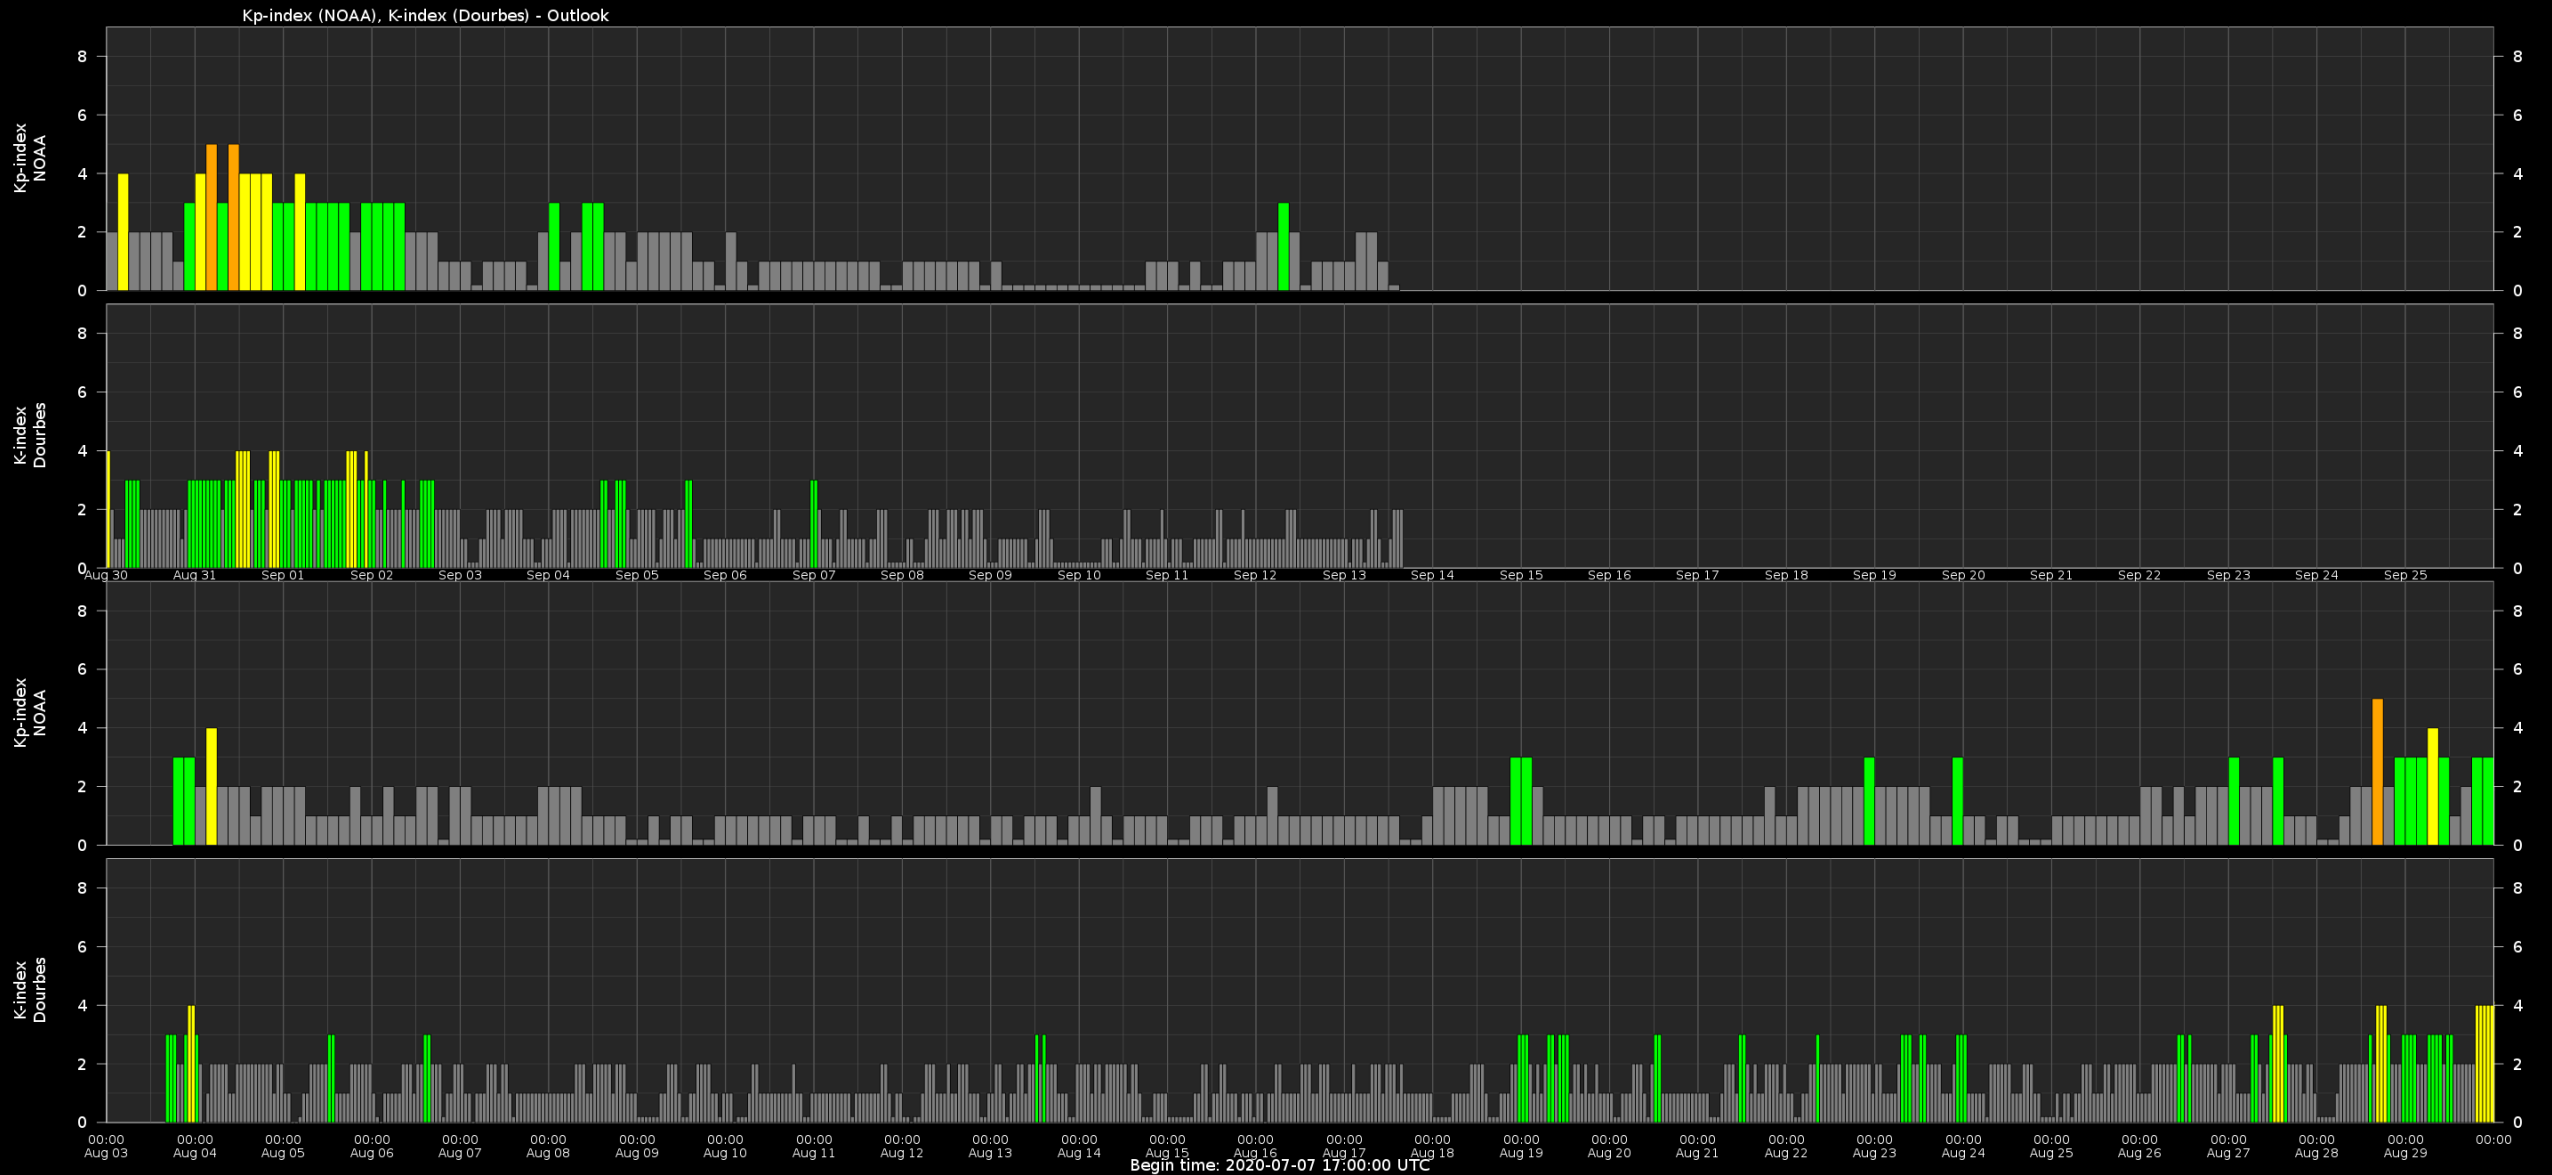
Kp-index (NOAA), K-index (Dourbes) - Outlook

Kp-index NOAA

0 2 4 6 8

K-index Dourbes

0 2 4 6 8

Aug 30 Aug 31 Sep 01 Sep 02 Sep 03 Sep 04 Sep 05 Sep 06 Sep 07 Sep 08 Sep 09 Sep 10 Sep 11 Sep 12 Sep 13 Sep 14 Sep 15 Sep 16 Sep 17 Sep 18 Sep 19 Sep 20 Sep 21 Sep 22 Sep 23 Sep 24 Sep 25

Kp-index NOAA

0 2 4 6 8

K-index Dourbes

0 2 4 6 8

00:00 Aug 03 00:00 Aug 04 00:00 Aug 05 00:00 Aug 06 00:00 Aug 07 00:00 Aug 08 00:00 Aug 09 00:00 Aug 10 00:00 Aug 11 00:00 Aug 12 00:00 Aug 13 00:00 Aug 14 00:00 Aug 15 00:00 Aug 16 00:00 Aug 17 00:00 Aug 18 00:00 Aug 19 00:00 Aug 20 00:00 Aug 21 00:00 Aug 22 00:00 Aug 23 00:00 Aug 24 00:00 Aug 25 00:00 Aug 26 00:00 Aug 27 00:00 Aug 28 00:00 Aug 29 00:00

Begin time: 2020-07-07 17:00:00 UTC